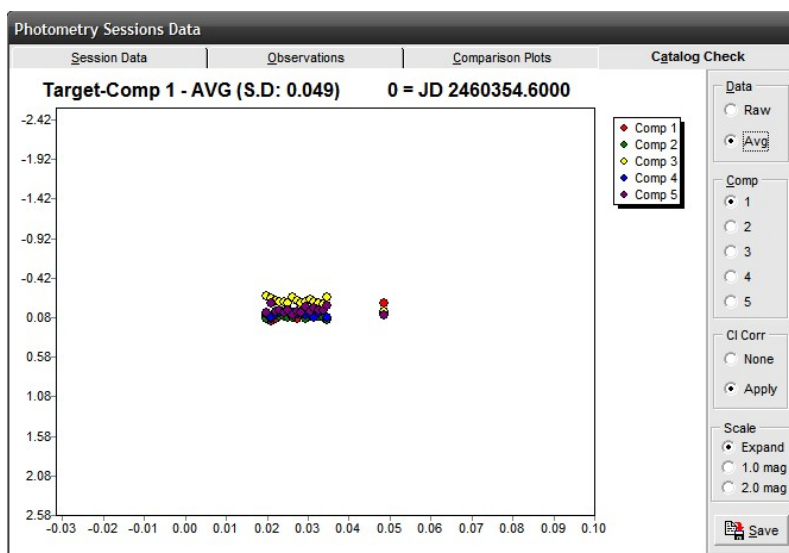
Photometry Sessions Data

Session Data | Observations | Comparison Plots | Catalog Check

Target-Comp 1 - AVG (S.D: 0.049)    0 = JD 2460354.6000

-2.42
-1.92
-1.42
-0.92
-0.42
0.08
0.58
1.08
1.58
2.08
2.58

-0.03 -0.02 -0.01 0.00 0.01 0.02 0.03 0.04 0.05 0.06 0.07 0.08 0.09 0.10

Comp 1
Comp 2
Comp 3
Comp 4
Comp 5

Data
Raw
Avg

Comp
1
2
3
4
5

CI Corr
None
Apply

Scale
Expand
1.0 mag
2.0 mag

Save